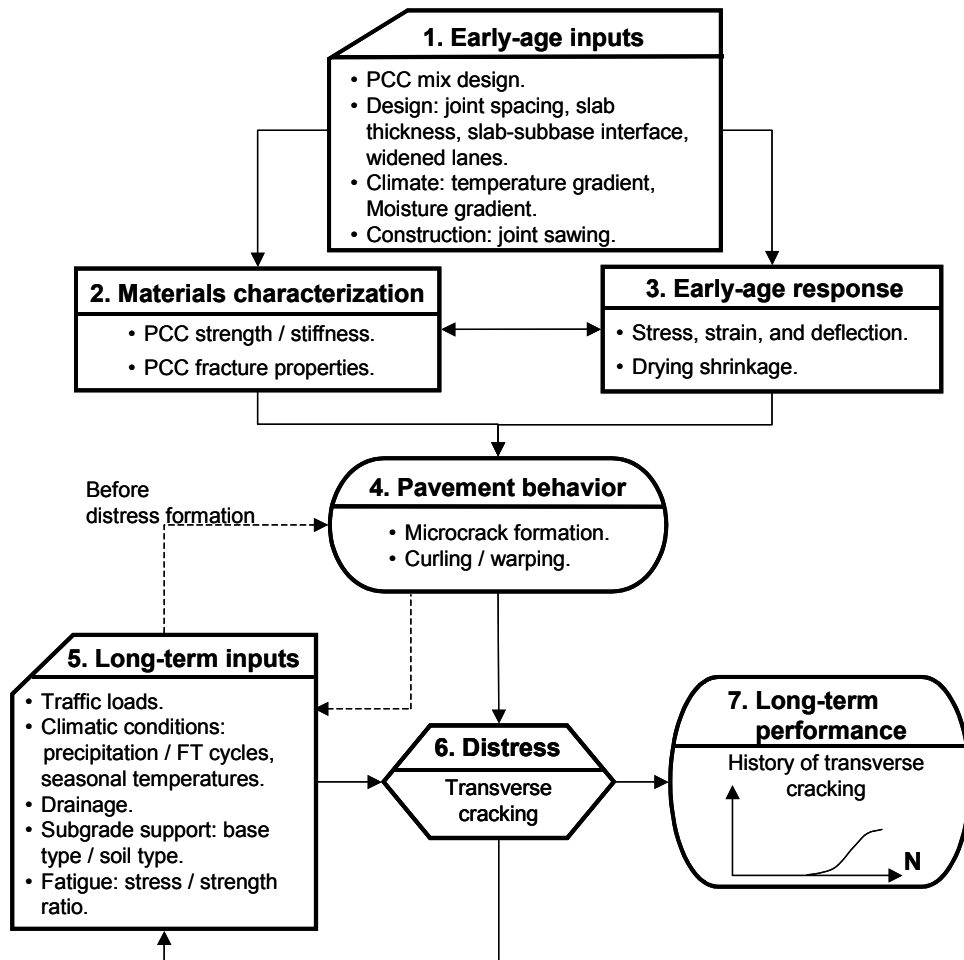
1. Early-age inputs

• PCC mix design.
• Design: joint spacing, slab thickness, slab-subbase interface, widened lanes.
• Climate: temperature gradient, Moisture gradient.
• Construction: joint sawing.

2. Materials characterization

• PCC strength / stiffness.
• PCC fracture properties.

3. Early-age response

• Stress, strain, and deflection.
• Drying shrinkage.

Before distress formation

4. Pavement behavior

• Microcrack formation.
• Curling / warping.

5. Long-term inputs

• Traffic loads.
• Climatic conditions: precipitation / FT cycles, seasonal temperatures.
• Drainage.
• Subgrade support: base type / soil type.
• Fatigue: stress / strength ratio.

6. Distress

Transverse cracking

7. Long-term performance

History of transverse cracking

N